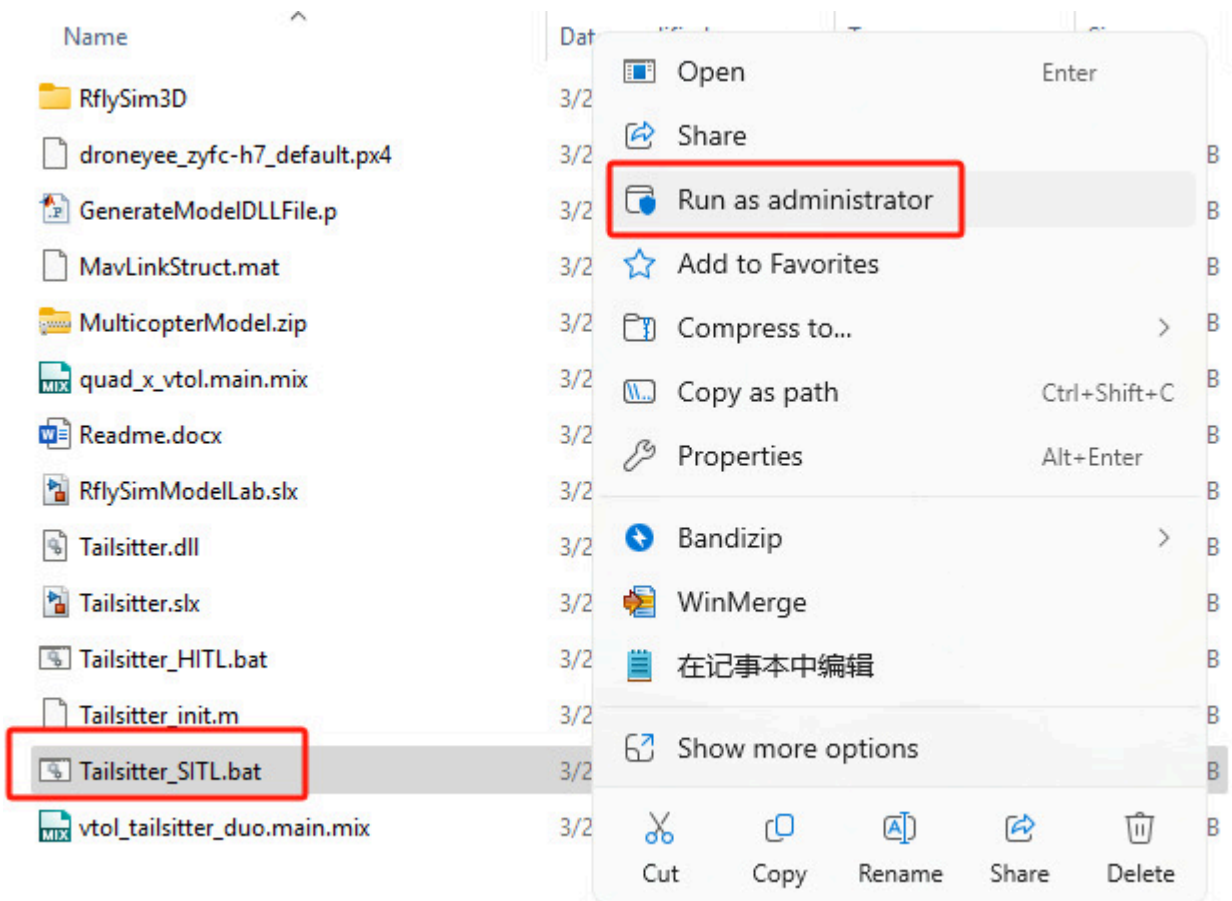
Name
Dat
RflySim3D 3/2
droneyee_zyfc-h7_default.px4 3/2 B
GenerateModelDLLFile.p 3/2 B
MavLinkStruct.mat 3/2 B
MulticopterModel.zip 3/2 B
quad_x_vtol.main.mix 3/2 B
Readme.docx 3/2 B
RflySimModelLab.slx 3/2 B
Tailsitter.dll 3/2 B
Tailsitter.slx 3/2 B
Tailsitter_HITL.bat 3/2 B
Tailsitter_init.m 3/2 B
Tailsitter_SITL.bat 3/2 B
vtol_tailsitter_duo.main.mix 3/2 B

Open Enter
Share
Run as administrator
Add to Favorites
Compress to... >
Copy as path Ctrl+Shift+C
Properties Alt+Enter
Bandizip >
WinMerge
在记事本中编辑
Show more options
Cut Copy Rename Share Delete